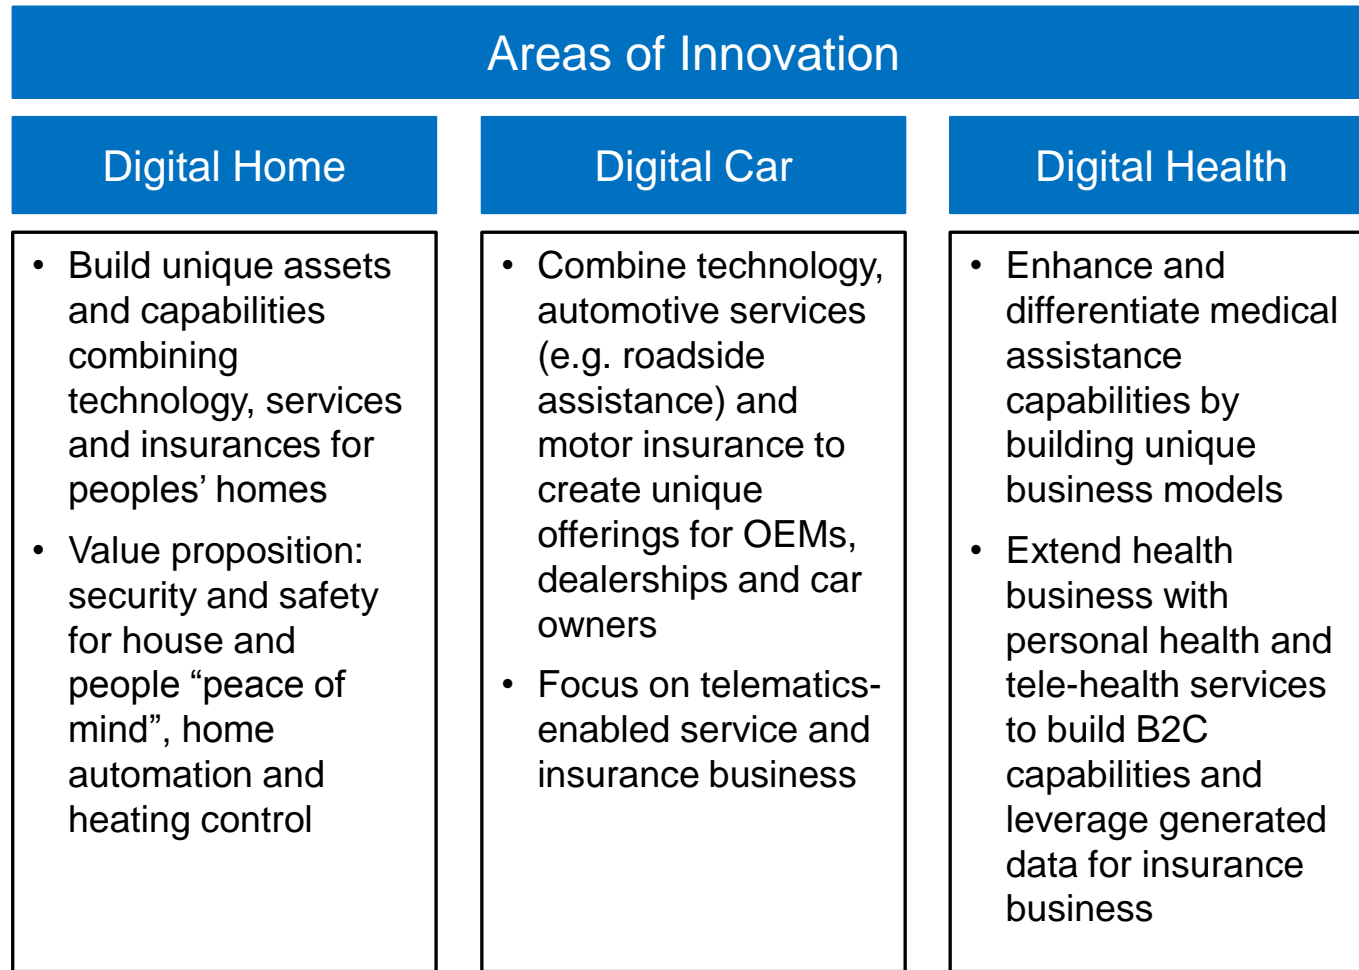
Areas of Innovation

Digital Home

• Build unique assets and capabilities combining technology, services and insurances for peoples' homes

• Value proposition: security and safety for house and people "peace of mind", home automation and heating control

Digital Car

• Combine technology, automotive services (e.g. roadside assistance) and motor insurance to create unique offerings for OEMs, dealerships and car owners

• Focus on telematics-enabled service and insurance business

Digital Health

• Enhance and differentiate medical assistance capabilities by building unique business models

• Extend health business with personal health and tele-health services to build B2C capabilities and leverage generated data for insurance business